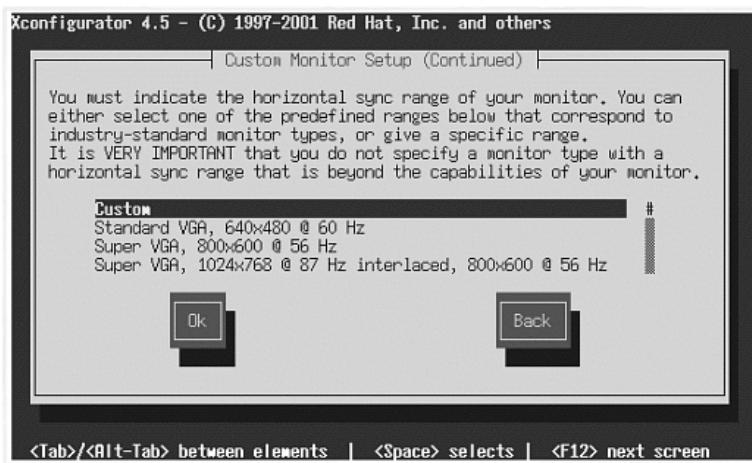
Xconfigurator 4.5 – (C) 1997–2001 Red Hat, Inc. and others

Custom Monitor Setup (Continued)

You must indicate the horizontal sync range of your monitor. You can either select one of the predefined ranges below that correspond to industry-standard monitor types, or give a specific range.
It is VERY IMPORTANT that you do not specify a monitor type with a horizontal sync range that is beyond the capabilities of your monitor.

Custom
Standard VGA, 640x480 @ 60 Hz
Super VGA, 800x600 @ 56 Hz
Super VGA, 1024x768 @ 87 Hz interlaced, 800x600 @ 56 Hz

Ok

Back

<Tab>/<Alt-Tab> between elements | <Space> selects | <F12> next screen